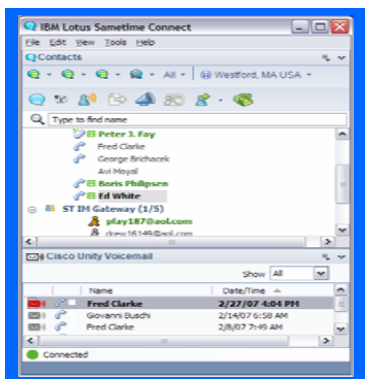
IBM Lotus Sametime Connect

File Edit View Tools Help

Contacts

All • Westford, MA USA •

Type to find name

Peter J. Fay
Fred Clarke
George Brichacek
Avi Moyal
Boris Philipsen
Ed White

ST IM Gateway (1/5)
play187@aol.com
drew16149@aol.com

Cisco Unity Voicemail

Show All

| Name | Date/Time |
|---|---|
| Fred Clarke | 2/27/07 4:04 PM |
| Giovanni Buschi | 2/14/07 6:58 AM |
| Fred Clarke | 2/8/07 7:49 AM |

Connected